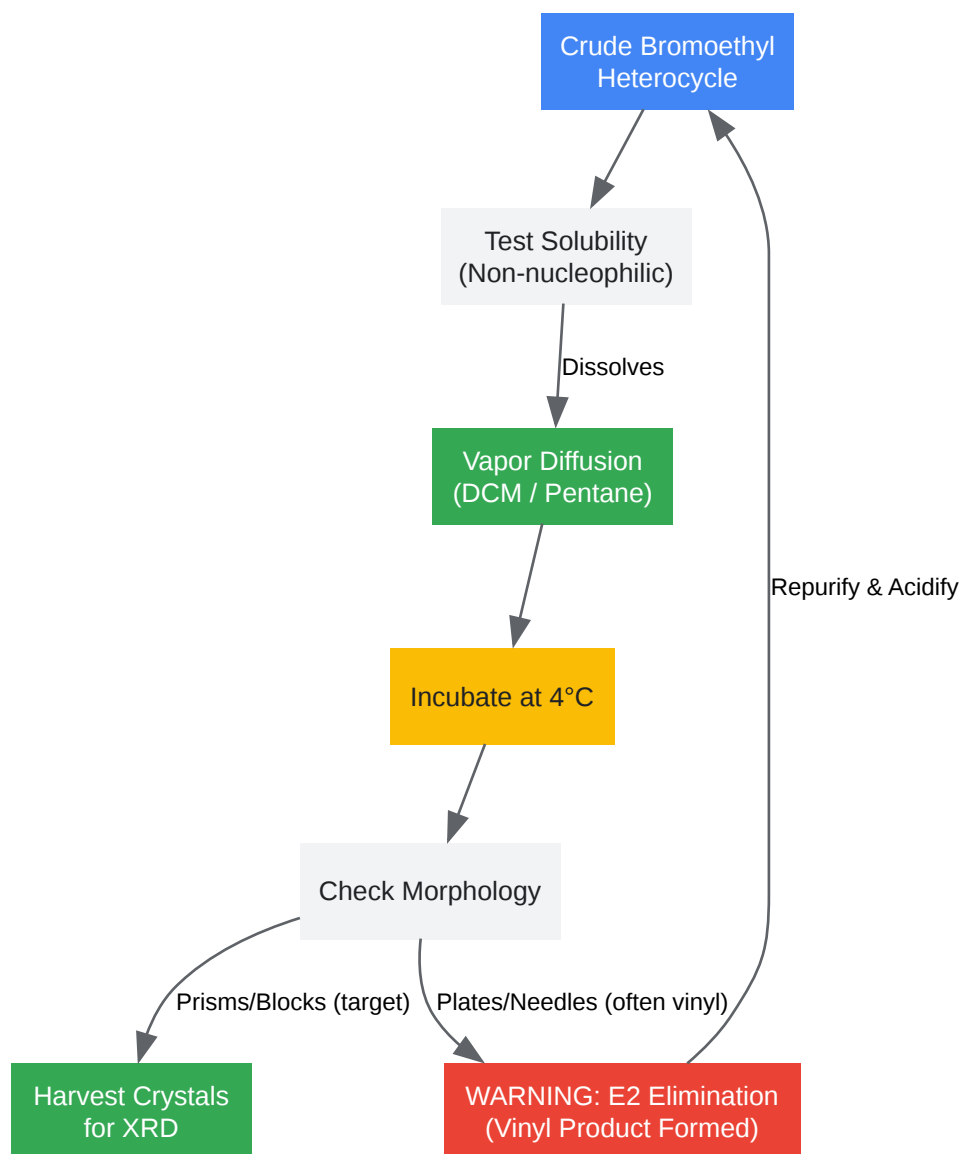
Crude Bromoethyl Heterocycle

Test Solubility (Non-nucleophilic)

Dissolves

Vapor Diffusion (DCM / Pentane)

Repurify & Acidify

Incubate at 4°C

Check Morphology

Prisms/Blocks (target)

Plates/Needles (often vinyl)

Harvest Crystals for XRD

WARNING: E2 Elimination (Vinyl Product Formed)